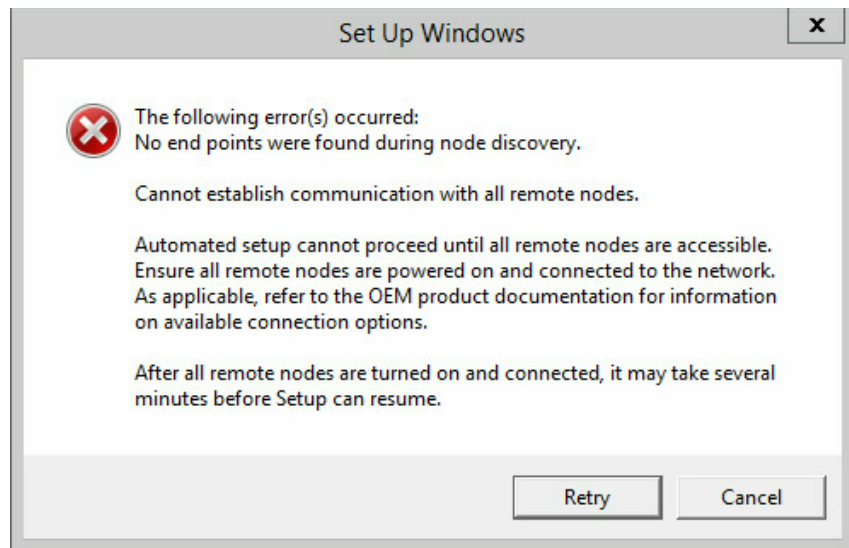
Set Up Windows

x

The following error(s) occurred:
No end points were found during node discovery.

Cannot establish communication with all remote nodes.

Automated setup cannot proceed until all remote nodes are accessible. Ensure all remote nodes are powered on and connected to the network. As applicable, refer to the OEM product documentation for information on available connection options.

After all remote nodes are turned on and connected, it may take several minutes before Setup can resume.

Retry

Cancel